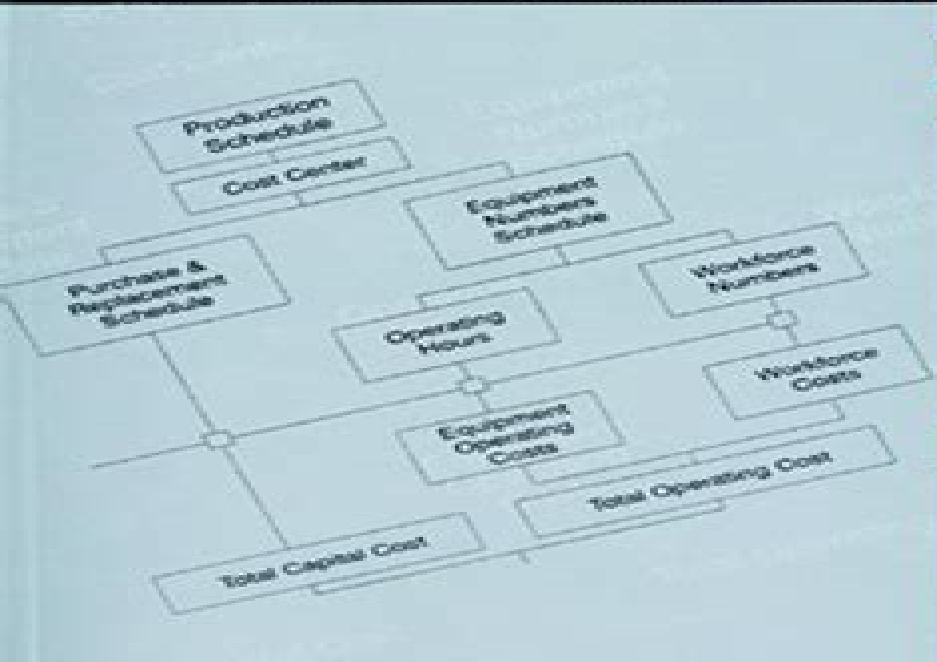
Production Schedule

Cost Center

Equipment Numbers Schedule

Purchase & Replacement Schedule

Workforce Numbers

Operating Hours

Workforce Costs

Equipment Operating Costs

Total Operating Cost

Total Capital Cost